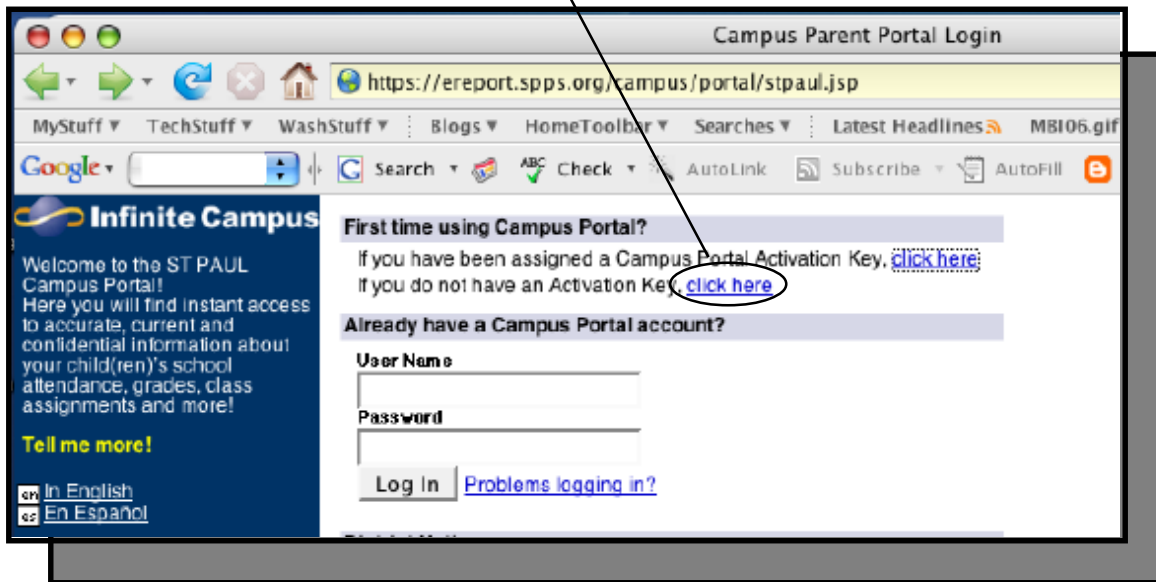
Campus Parent Portal Login

https://ereport.spps.org/campus/portal/stpaul.jsp

MyStuff ▾ TechStuff ▾ WashStuff ▾ Blogs ▾ HomeToolbar ▾ Searches ▾ Latest Headlines MBI06.gif

Google Search Check AutoLink Subscribe AutoFill

Infinite Campus

Welcome to the ST PAUL Campus Portal!
Here you will find instant access to accurate, current and confidential information about your child(ren)'s school attendance, grades, class assignments and more!

Tell me more!

en In English
es En Español

First time using Campus Portal?

If you have been assigned a Campus Portal Activation Key, click here
If you do not have an Activation Key, click here

Already have a Campus Portal account?

User Name

Password

Log In Problems logging in?

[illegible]